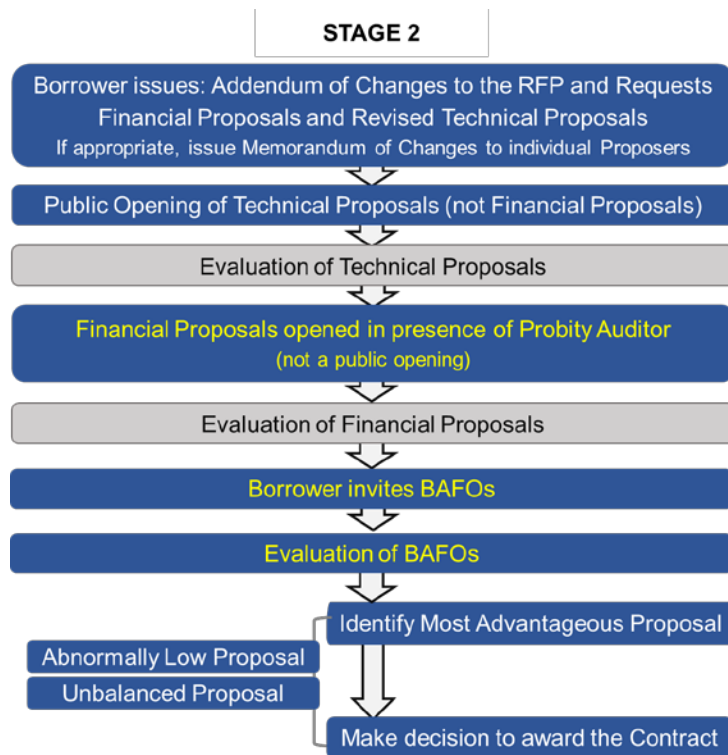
STAGE 2

Borrower issues: Addendum of Changes to the RFP and Requests Financial Proposals and Revised Technical Proposals
If appropriate, issue Memorandum of Changes to individual Proposers

Public Opening of Technical Proposals (not Financial Proposals)

Evaluation of Technical Proposals

Financial Proposals opened in presence of Probity Auditor
(not a public opening)

Evaluation of Financial Proposals

Borrower invites BAFOs

Evaluation of BAFOs

Identify Most Advantageous Proposal

Abnormally Low Proposal

Unbalanced Proposal

Make decision to award the Contract